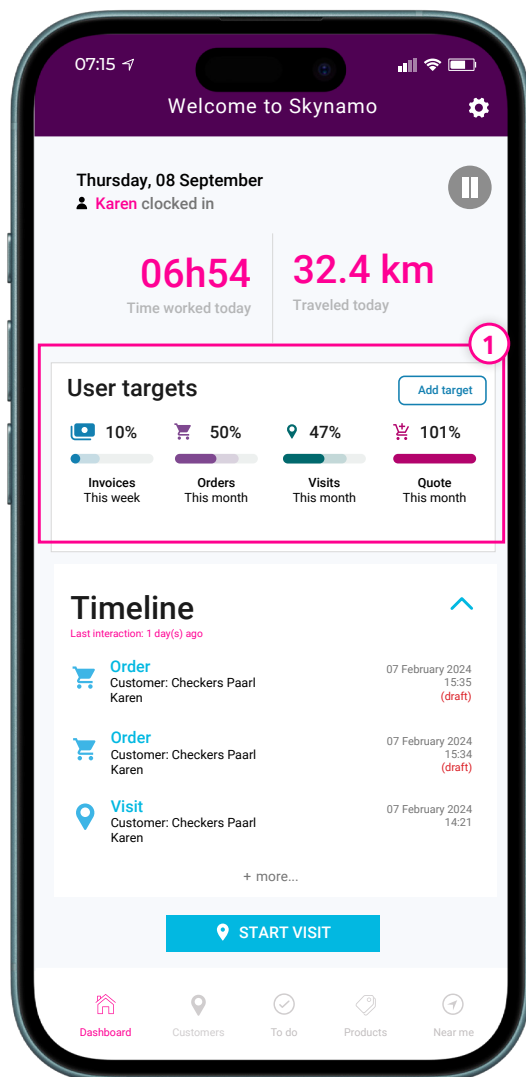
07:15

Welcome to Skynamo

Thursday, 08 September
Karen clocked in

06h54
Time worked today

32.4 km
Traveled today

1

User targets

Add target

10%
Invoices
This week

50%
Orders
This month

47%
Visits
This month

101%
Quote
This month

Timeline
Last interaction: 1 day(s) ago

Order
Customer: Checkers Paarl
Karen
07 February 2024
15:35
(draft)

Order
Customer: Checkers Paarl
Karen
07 February 2024
15:34
(draft)

Visit
Customer: Checkers Paarl
Karen
07 February 2024
14:21

+ more...

START VISIT

Dashboard
Customers
To do
Products
Near me